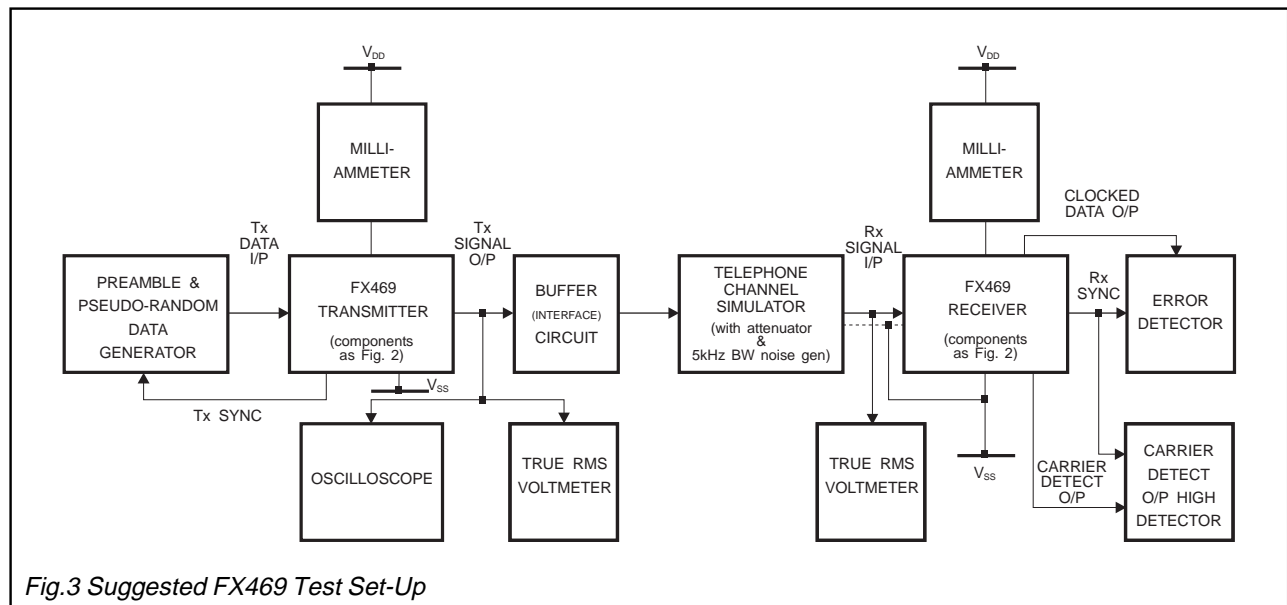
$V_{DD}$

MILLI-AMMETER

Tx DATA I/P

PREAMBLE & PSEUDO-RANDOM DATA GENERATOR

FX469 TRANSMITTER (components as Fig. 2)

Tx SIGNAL O/P

BUFFER (INTERFACE) CIRCUIT

$V_{SS}$

Tx SYNC

OSCILLOSCOPE

TRUE RMS VOLTMETER

TELEPHONE CHANNEL SIMULATOR (with attenuator & 5kHz BW noise gen)

$V_{DD}$

MILLI-AMMETER

CLOCKED DATA O/P

Rx SIGNAL I/P

FX469 RECEIVER (components as Fig. 2)

Rx SYNC

ERROR DETECTOR

TRUE RMS VOLTMETER

$V_{SS}$

CARRIER DETECT O/P

CARRIER DETECT O/P HIGH DETECTOR

Fig.3 Suggested FX469 Test Set-Up